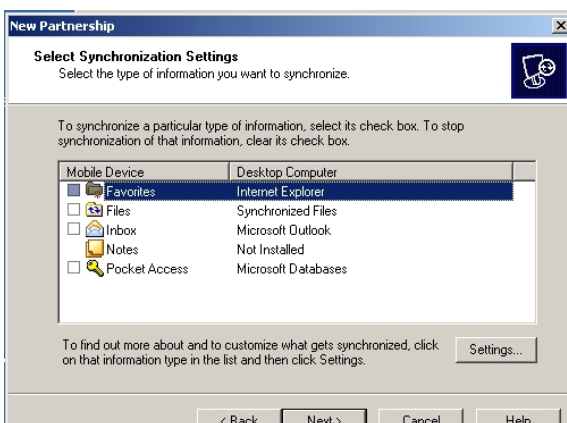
New Partnership

Select Synchronization Settings
Select the type of information you want to synchronize.

To synchronize a particular type of information, select its check box. To stop synchronization of that information, clear its check box.

| Mobile Device | Desktop Computer |
|---|---|
| Favorites | Internet Explorer |
| Files | Synchronized Files |
| Inbox | Microsoft Outlook |
| Notes | Not Installed |
| Pocket Access | Microsoft Databases |

To find out more about and to customize what gets synchronized, click on that information type in the list and then click Settings.

Settings...

< Back Next > Cancel Help